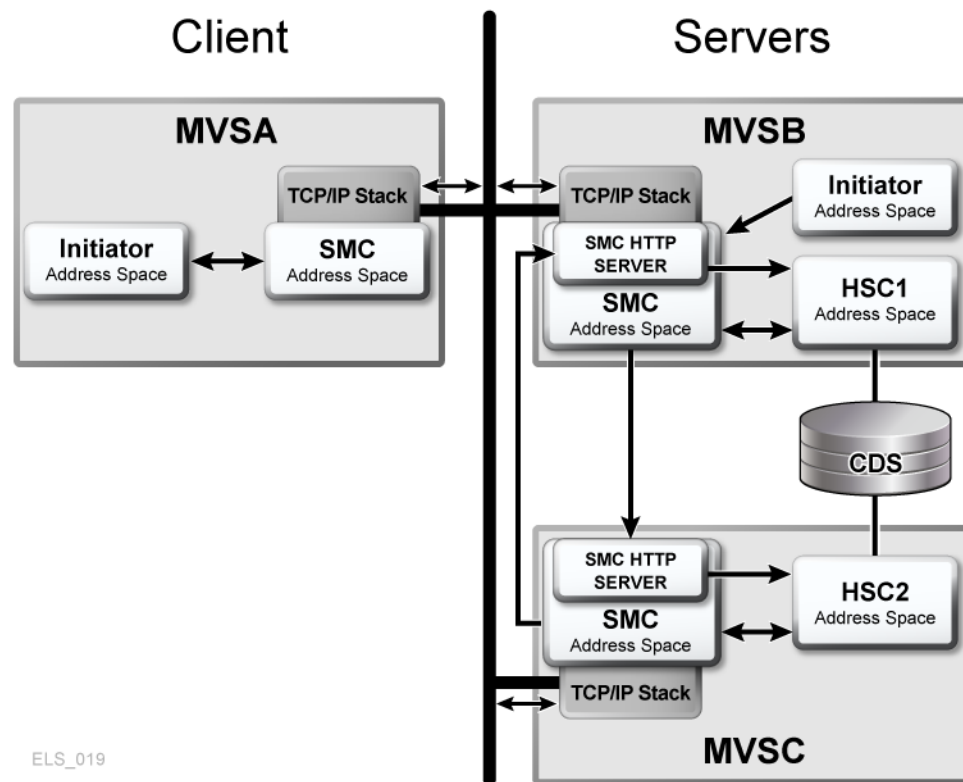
Client

Servers

MVSA

TCP/IP Stack

Initiator
Address Space

SMC
Address Space

MVSB

TCP/IP Stack

Initiator
Address Space

SMC HTTP SERVER

SMC
Address Space

HSC1
Address Space

CDS

SMC HTTP SERVER

SMC
Address Space

HSC2
Address Space

TCP/IP Stack

MVSC

ELS_019